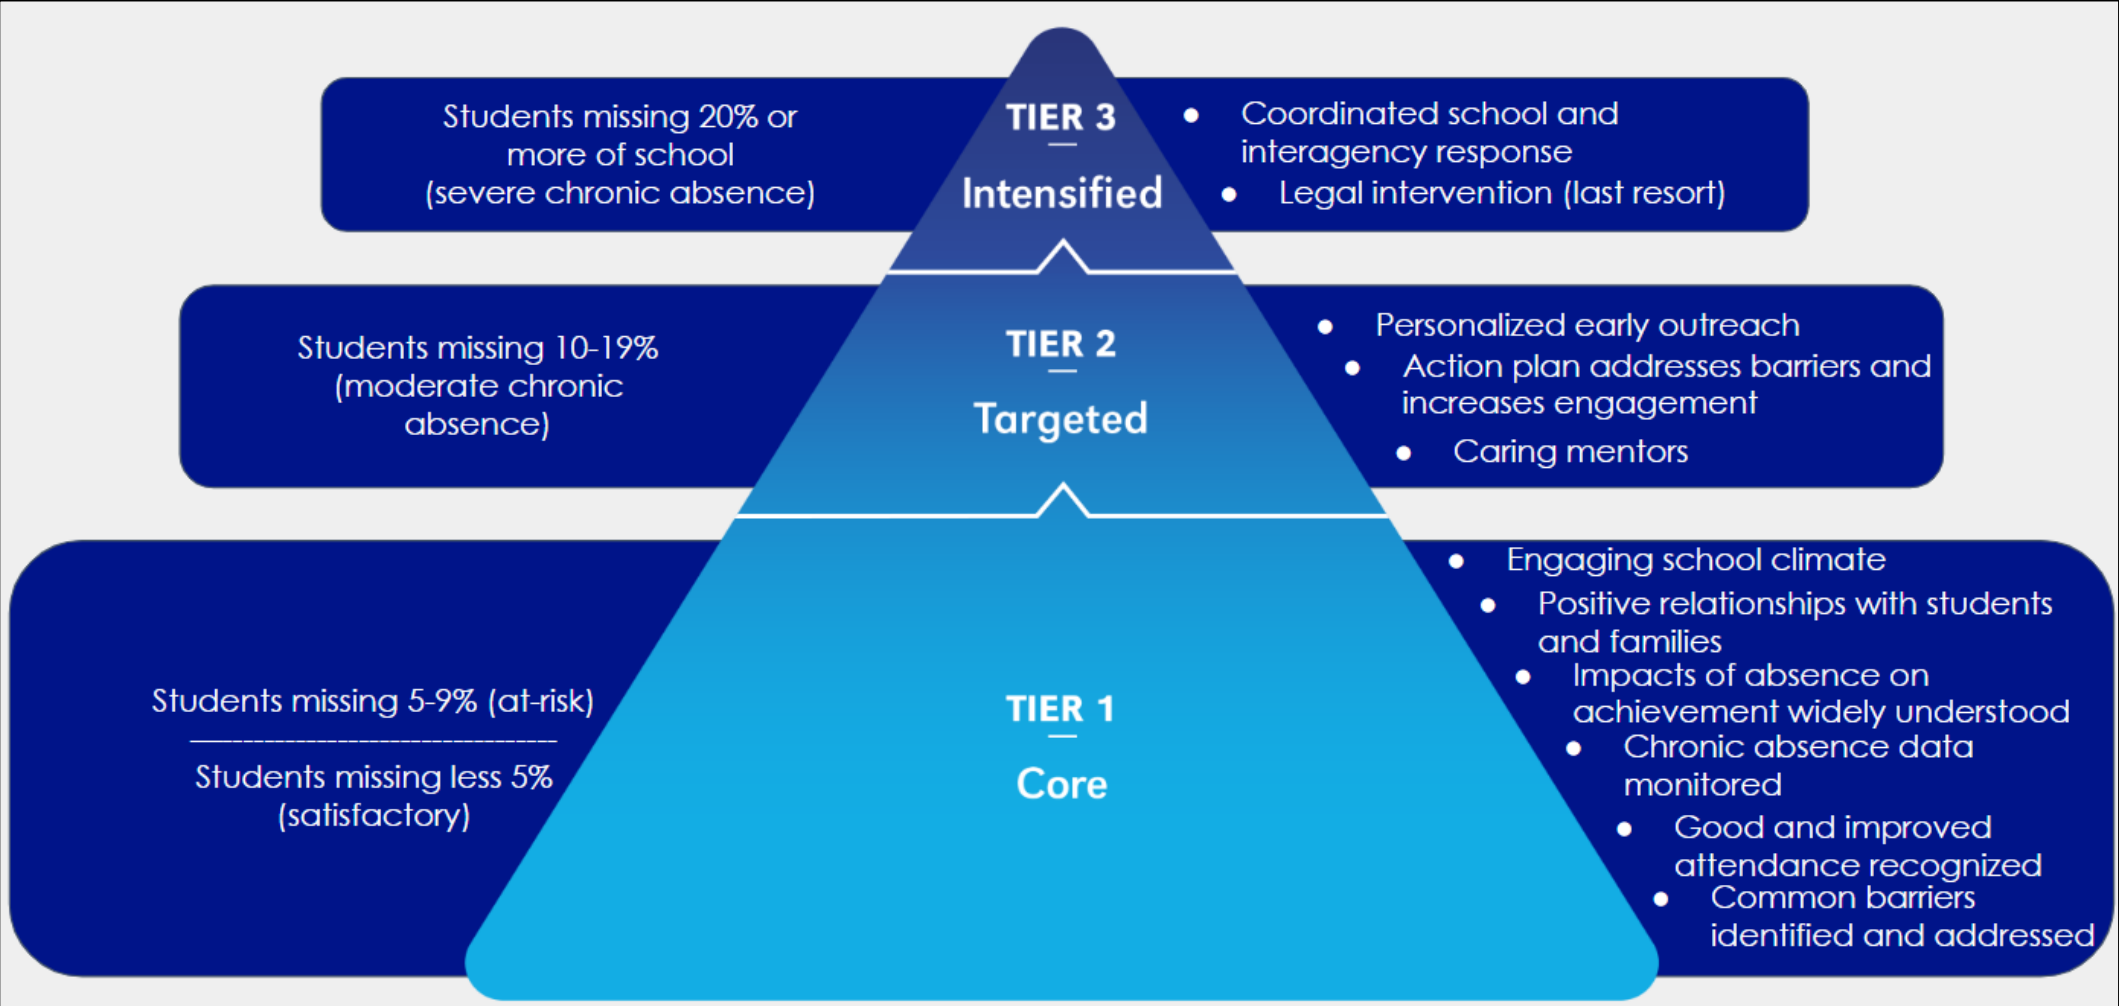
Students missing 20% or more of school (severe chronic absence)

TIER 3

Intensified

- Coordinated school and interagency response
- Legal intervention (last resort)

Students missing 10-19% (moderate chronic absence)

TIER 2

Targeted

- Personalized early outreach
- Action plan addresses barriers and increases engagement
- Caring mentors

Students missing 5-9% (at-risk)

Students missing less 5% (satisfactory)

TIER 1

Core

- Engaging school climate
- Positive relationships with students and families
- Impacts of absence on achievement widely understood
- Chronic absence data monitored
- Good and improved attendance recognized
- Common barriers identified and addressed